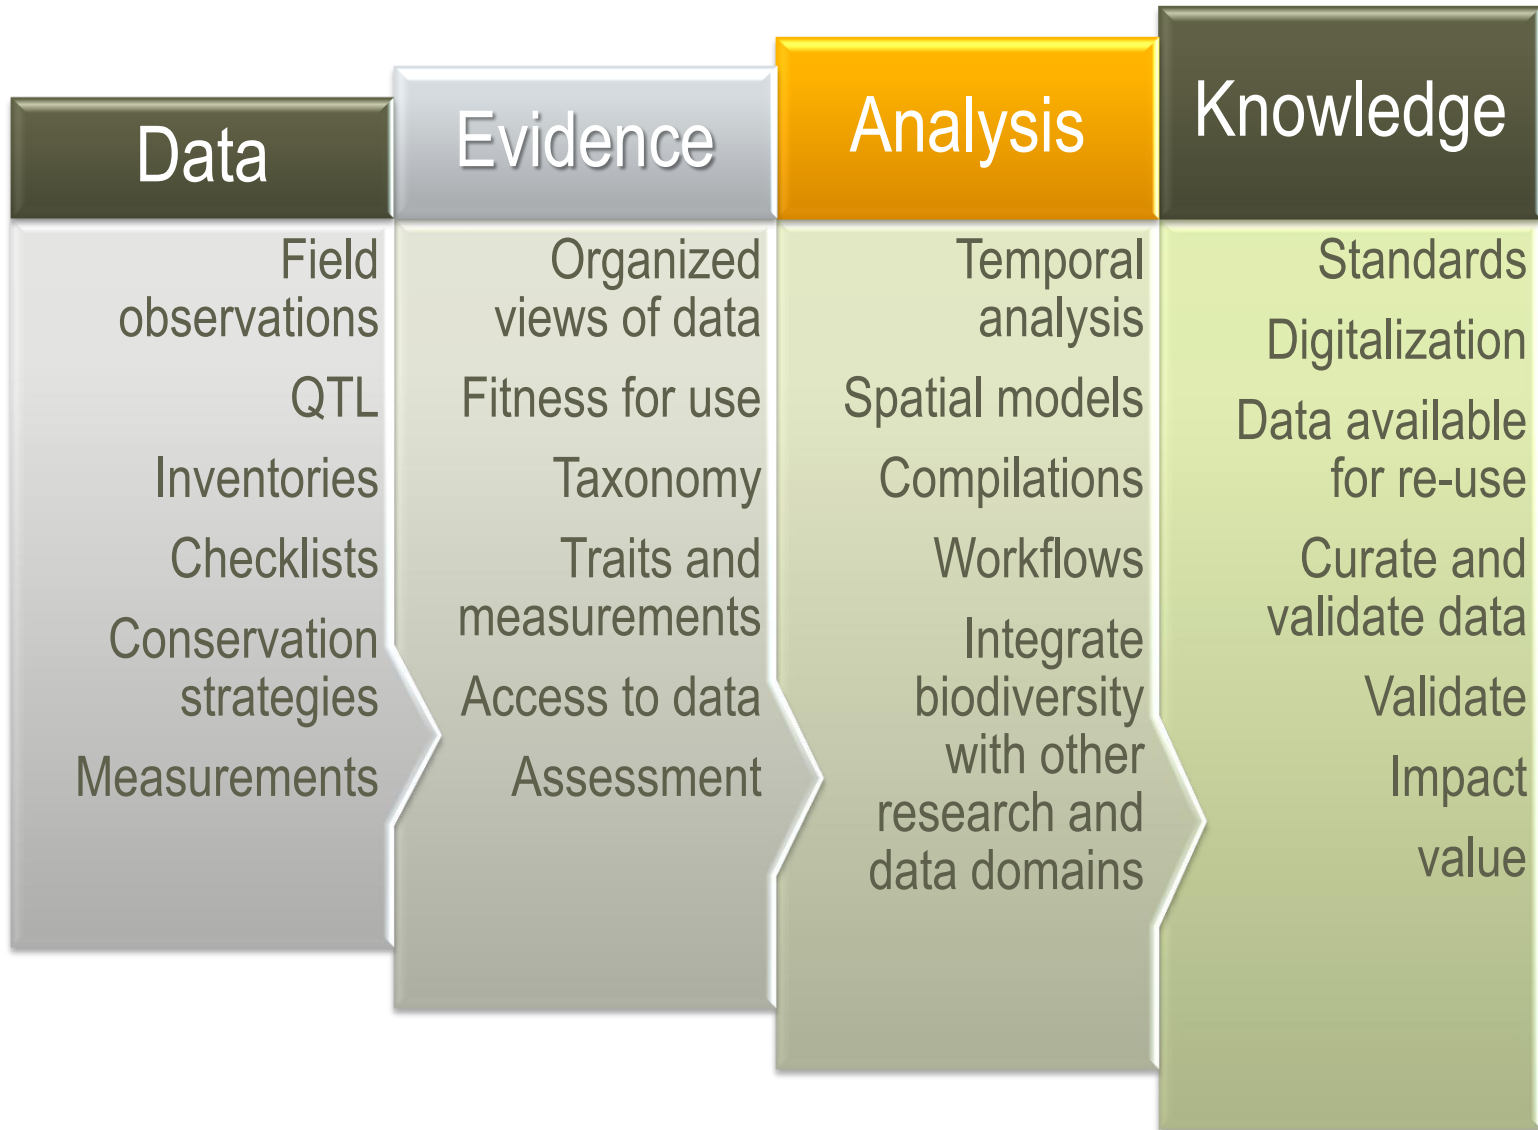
Data

Field observations

QTL

Inventories

Checklists

Conservation strategies

Measurements

Evidence

Organized views of data

Fitness for use

Taxonomy

Traits and measurements

Access to data

Assessment

Analysis

Temporal analysis

Spatial models

Compilations

Workflows

Integrate biodiversity with other research and data domains

Knowledge

Standards

Digitalization

Data available for re-use

Curate and validate data

Validate

Impact

value